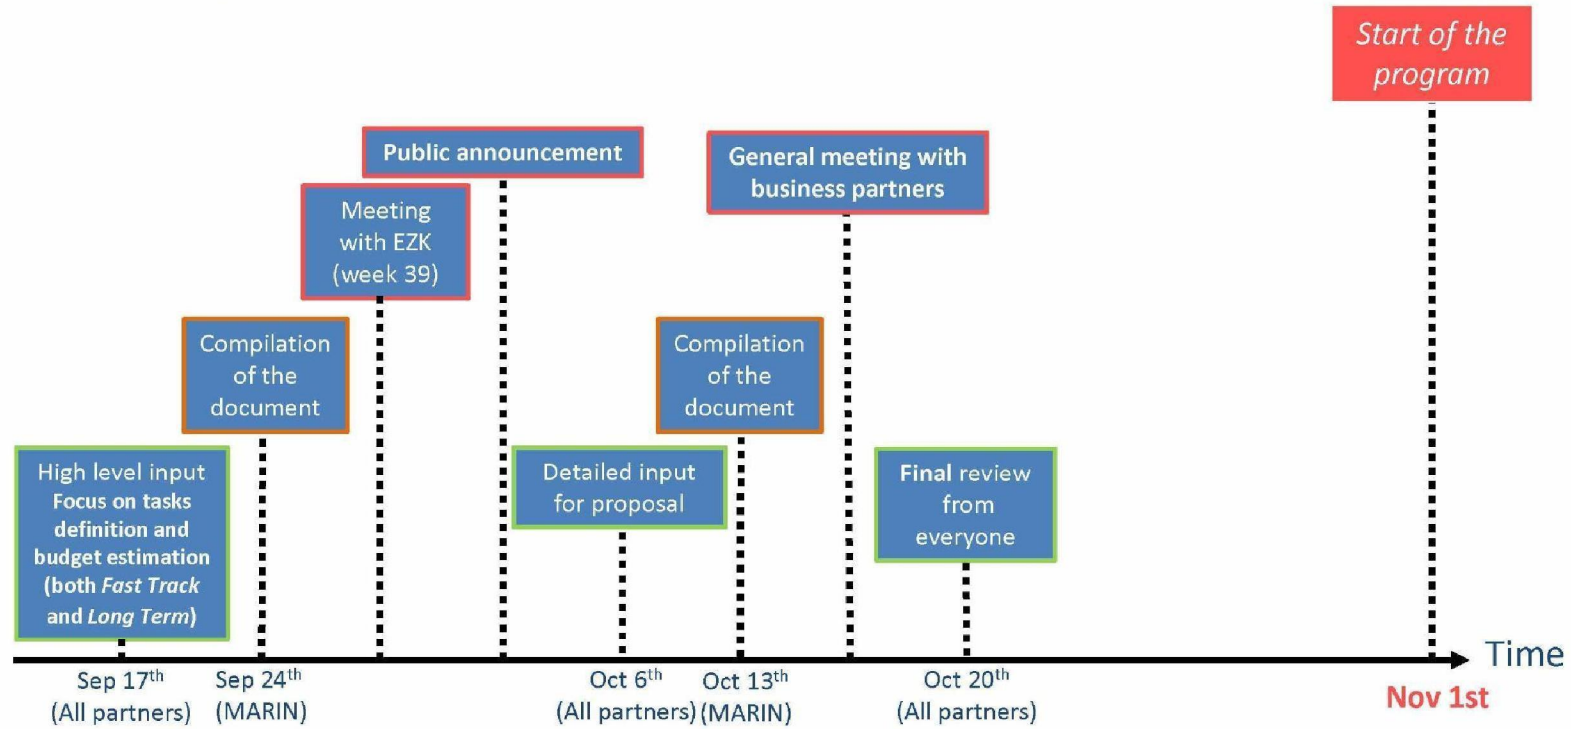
Start of the program

Public announcement

General meeting with business partners

Meeting with EZK (week 39)

Compilation of the document

Compilation of the document

High level input Focus on tasks definition and budget estimation (both Fast Track and Long Term)

Detailed input for proposal

Final review from everyone

Time

Sep 17$^{th}$ (All partners)

Sep 24$^{th}$ (MARIN)

Oct 6$^{th}$ (All partners)

Oct 13$^{th}$ (MARIN)

Oct 20$^{th}$ (All partners)

Nov 1st